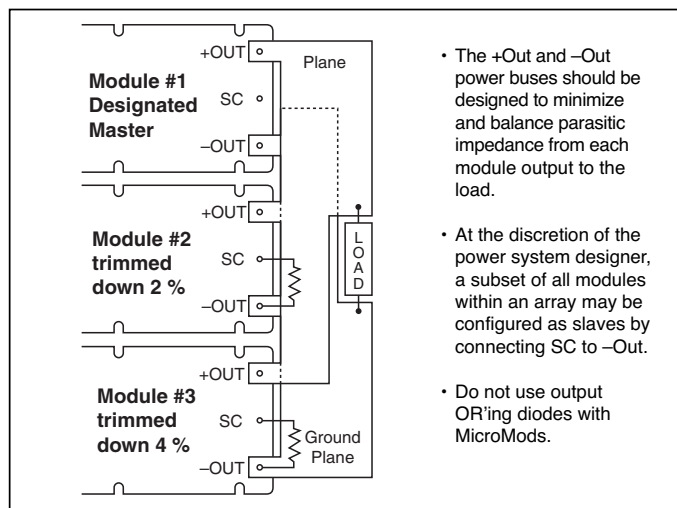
+OUT

Plane

Module #1
Designated
Master

SC

–OUT

+OUT

Module #2
trimmed
down 2 %

SC

–OUT

L
O
A
D

+OUT

Module #3
trimmed
down 4 %

SC

Ground
Plane

–OUT

• The +Out and –Out power buses should be designed to minimize and balance parasitic impedance from each module output to the load.

• At the discretion of the power system designer, a subset of all modules within an array may be configured as slaves by connecting SC to –Out.

• Do not use output OR'ing diodes with MicroMods.